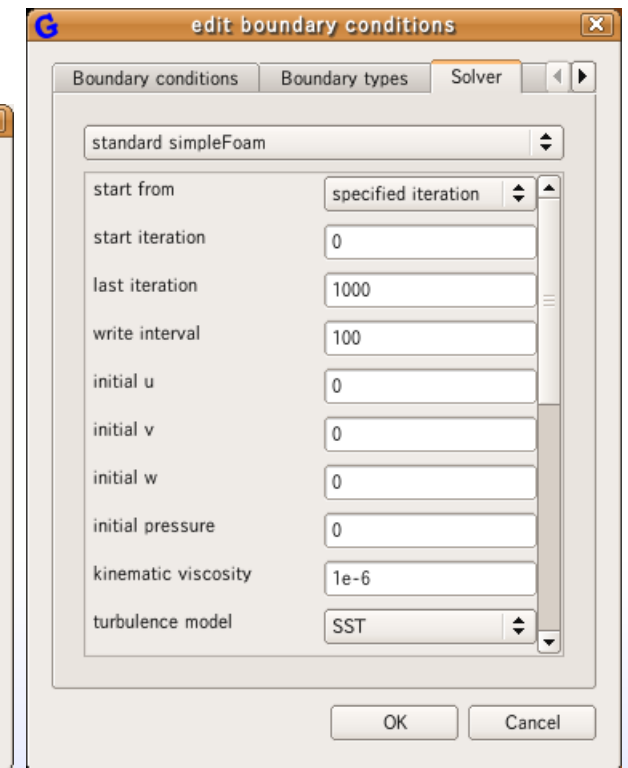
edit boundary conditions

Boundary conditions | Boundary types | Solver

standard simpleFoam

| | |
|---|---|
| start from | specified iteration |
| start iteration | 0 |
| last iteration | 1000 |
| write interval | 100 |
| initial u | 0 |
| initial v | 0 |
| initial w | 0 |
| initial pressure | 0 |
| kinematic viscosity | 1e-6 |
| turbulence model | SST |

OK Cancel